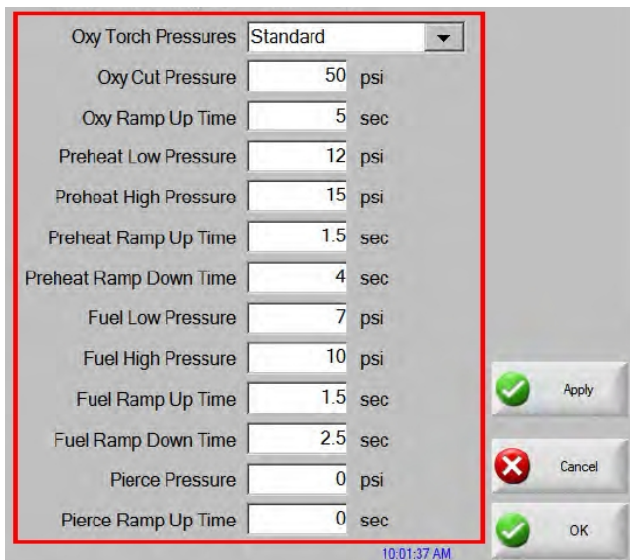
Oxy Torch Pressures Standard

Oxy Cut Pressure 50 psi

Oxy Ramp Up Time 5 sec

Preheat Low Pressure 12 psi

Preheat High Pressure 15 psi

Preheat Ramp Up Time 1.5 sec

Preheat Ramp Down Time 4 sec

Fuel Low Pressure 7 psi

Fuel High Pressure 10 psi

Fuel Ramp Up Time 1.5 sec

Fuel Ramp Down Time 2.5 sec

Pierce Pressure 0 psi

Pierce Ramp Up Time 0 sec

Apply

Cancel

OK

10:01:37 AM